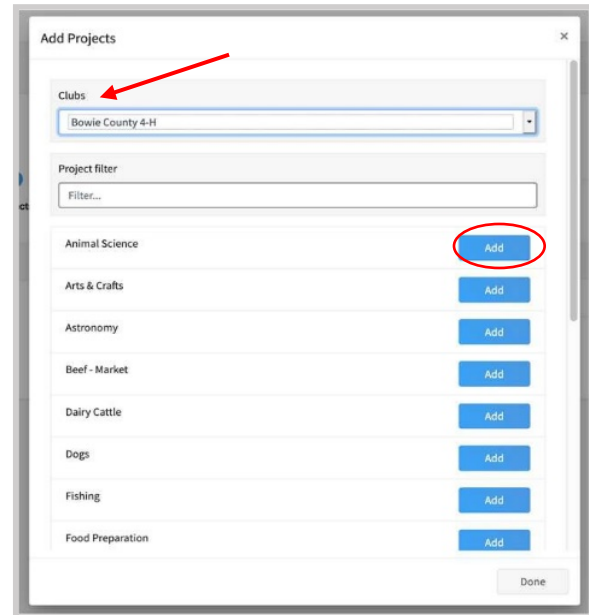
Add Projects

×

Clubs

Bowie County 4-H

Project filter

Filter...

Animal Science

Add

Arts & Crafts

Add

Astronomy

Add

Beef - Market

Add

Dairy Cattle

Add

Dogs

Add

Fishing

Add

Food Preparation

Add

Done